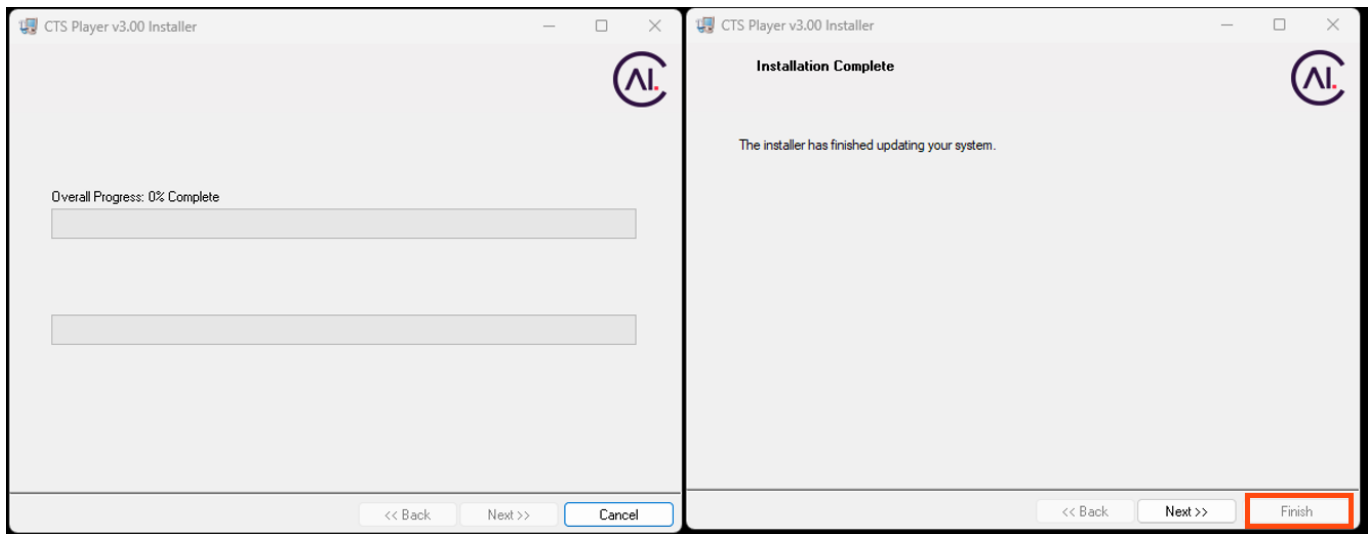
CTS Player v3.00 Installer

CAI.

Overall Progress: 0% Complete

<< Back
Next >>
Cancel

CTS Player v3.00 Installer

Installation Complete

CAI.

The installer has finished updating your system.

<< Back
Next >>
Finish